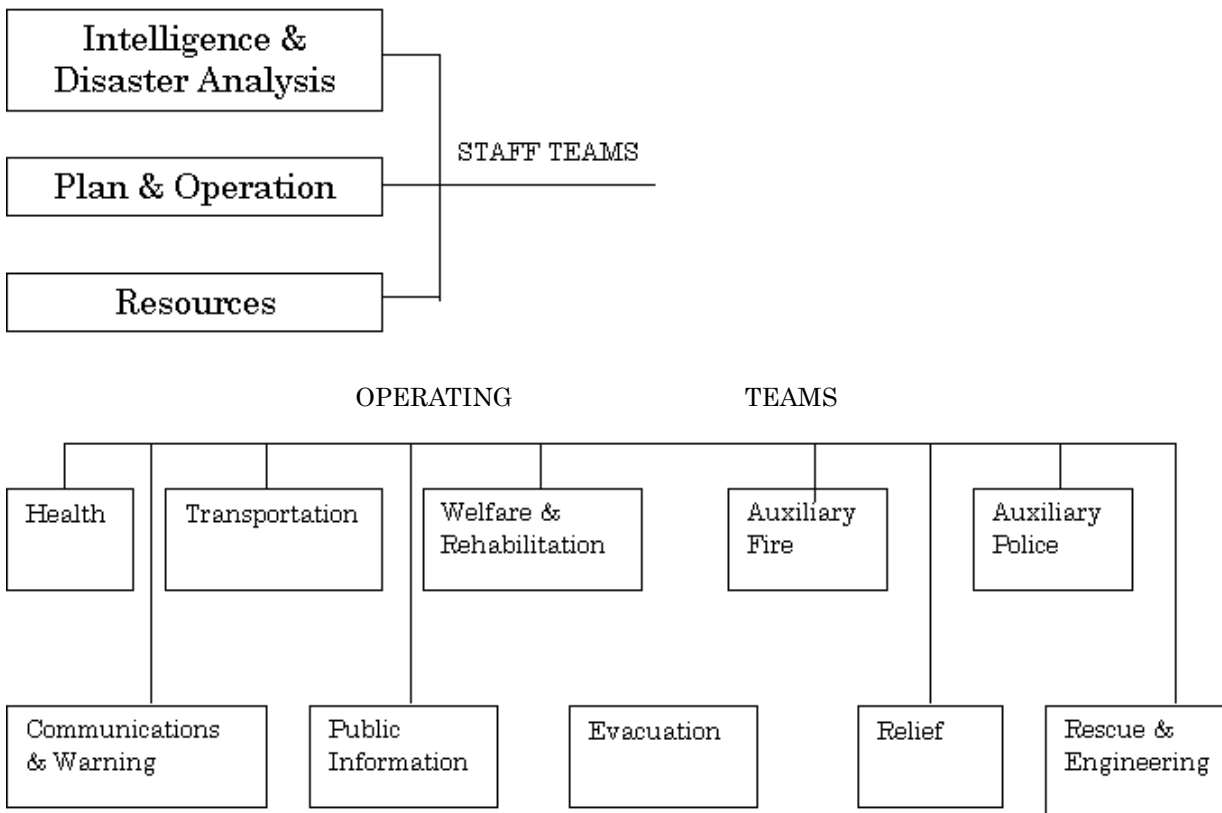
Intelligence & Disaster Analysis

Plan & Operation

Resources

STAFF TEAMS

OPERATING TEAMS

Health

Transportation

Welfare & Rehabilitation

Auxiliary Fire

Auxiliary Police

Communications & Warning

Public Information

Evacuation

Relief

Rescue & Engineering